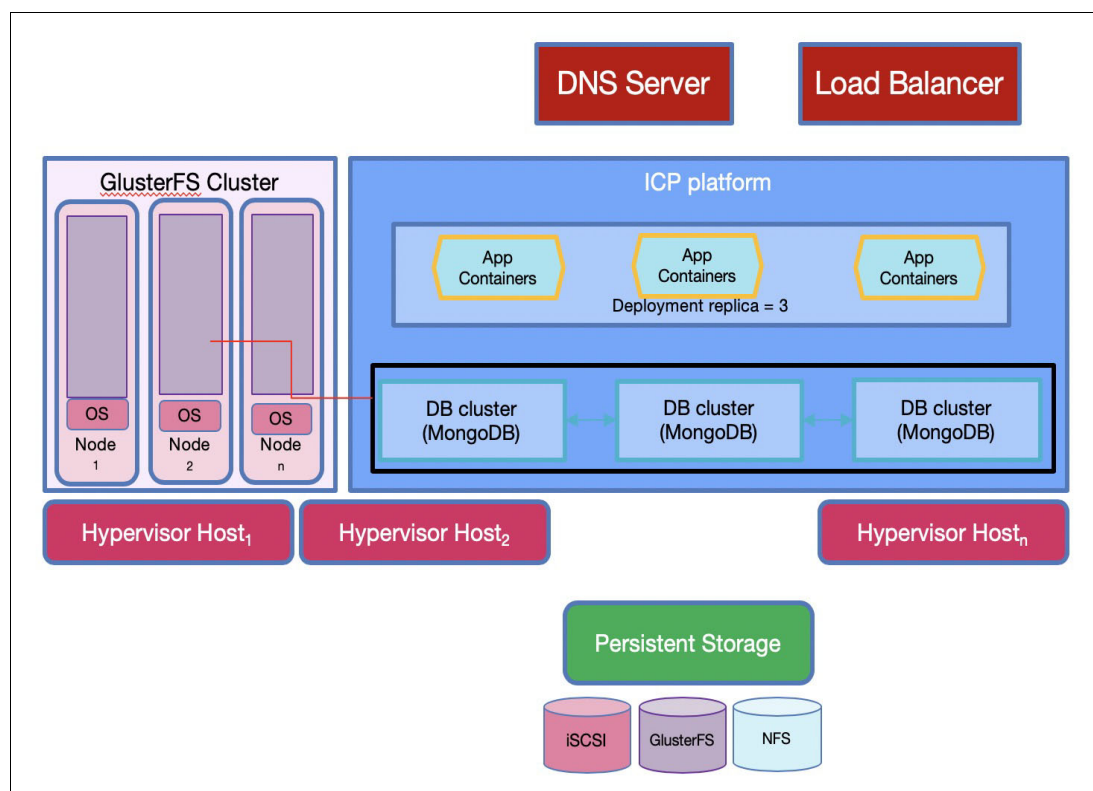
DNS Server

Load Balancer

GlusterFS Cluster

OS
Node
1

OS
Node
2

OS
Node
n

ICP platform

App Containers

App Containers

App Containers

Deployment replica = 3

DB cluster (MongoDB)

DB cluster (MongoDB)

DB cluster (MongoDB)

Hypervisor Host$_1$

Hypervisor Host$_2$

Hypervisor Host$_n$

Persistent Storage

iSCSI

GlusterFS

NFS